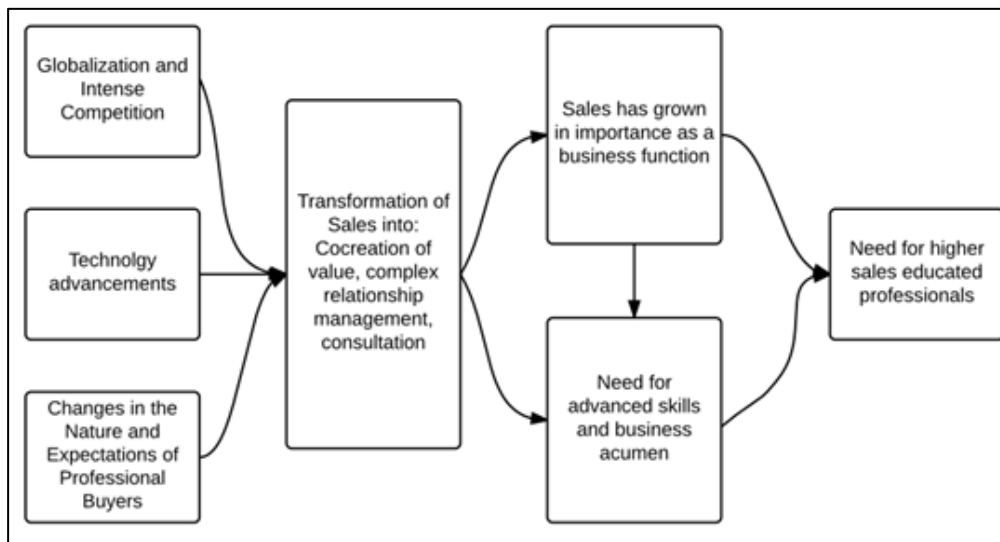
Globalization and Intense Competition

Technolgy advancements

Changes in the Nature and Expectations of Professional Buyers

Transformation of Sales into: Cocreation of value, complex relationship management, consultation

Sales has grown in importance as a business function

Need for advanced skills and business acumen

Need for higher sales educated professionals